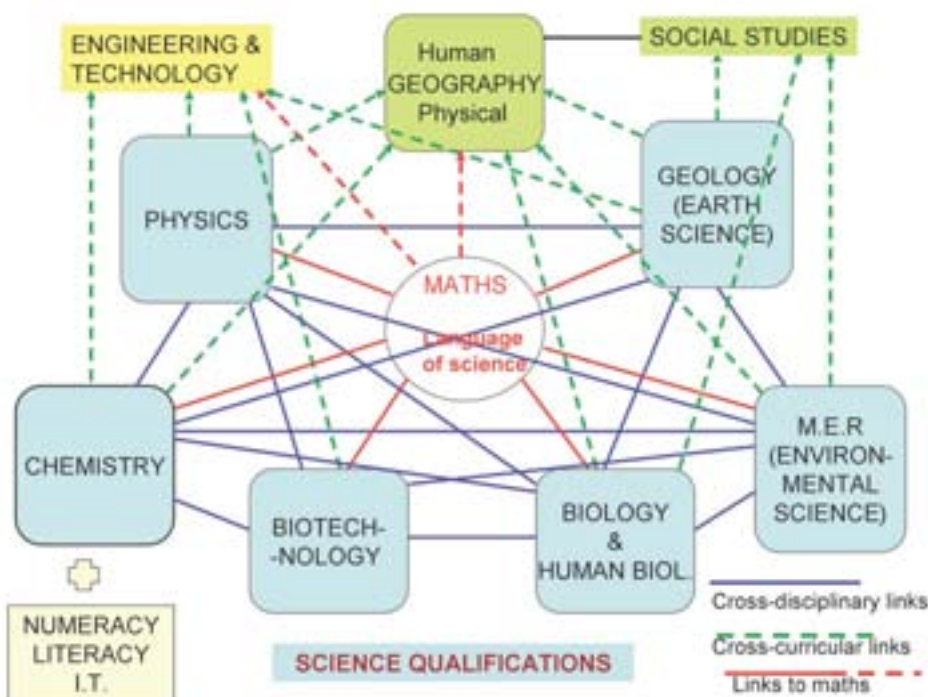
ENGINEERING & TECHNOLOGY

Human GEOGRAPHY Physical

SOCIAL STUDIES

PHYSICS

GEOLOGY (EARTH SCIENCE)

MATHS

Language of science

CHEMISTRY

M.E.R (ENVIRONMENTAL SCIENCE)

BIOTECH- -NOLOGY

BIOLOGY & HUMAN BIOL.

NUMERACY LITERACY I.T.

SCIENCE QUALIFICATIONS

Cross-disciplinary links

Cross-curricular links

Links to maths